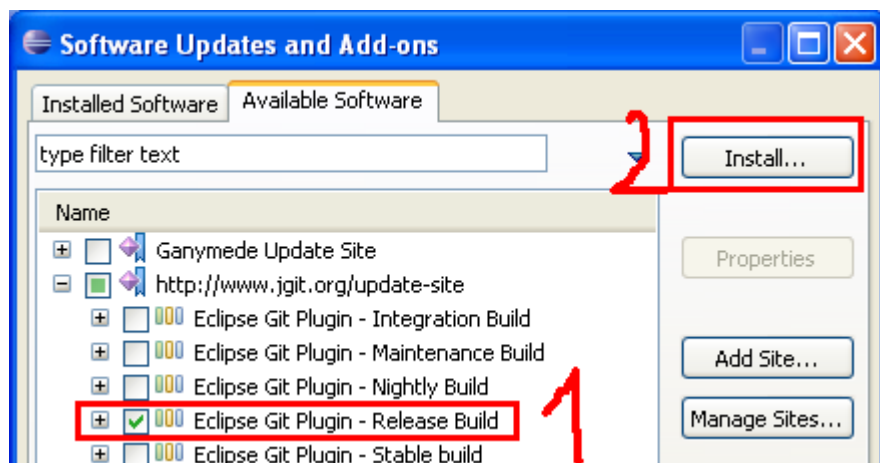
Software Updates and Add-ons

Installed Software | Available Software

type filter text

2

Install...

Name

Ganymede Update Site

http://www.jgit.org/update-site

Eclipse Git Plugin - Integration Build

Eclipse Git Plugin - Maintenance Build

Eclipse Git Plugin - Nightly Build

Eclipse Git Plugin - Release Build

Eclipse Git Plugin - Stable build

Properties

Add Site...

Manage Sites...

1